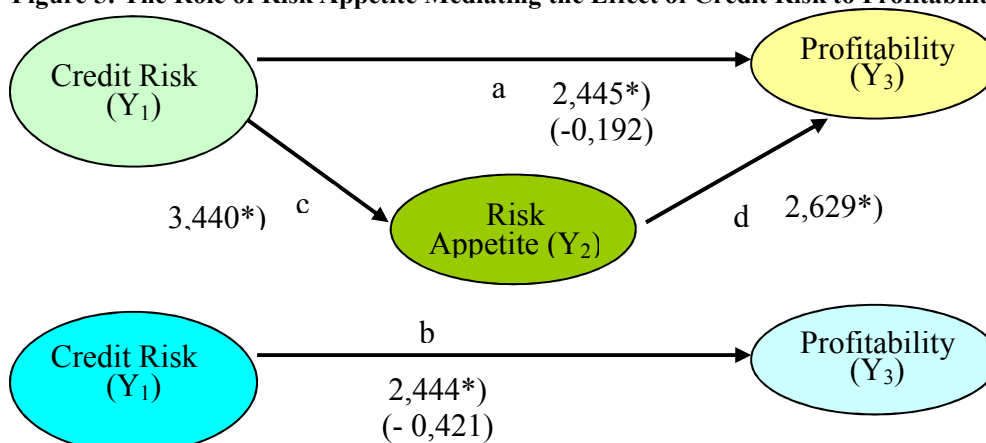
Figure 3. The Role of Risk Appetite Mediating the Effect of Credit Risk to Profitabilit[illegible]

Credit Risk ($Y_1$)

a

2,445*)

(-0,192)

Profitability ($Y_3$)

3,440*)

c

Risk Appetite ($Y_2$)

d

2,629*)

Credit Risk ($Y_1$)

b

2,444*)

(- 0,421)

Profitability ($Y_3$)